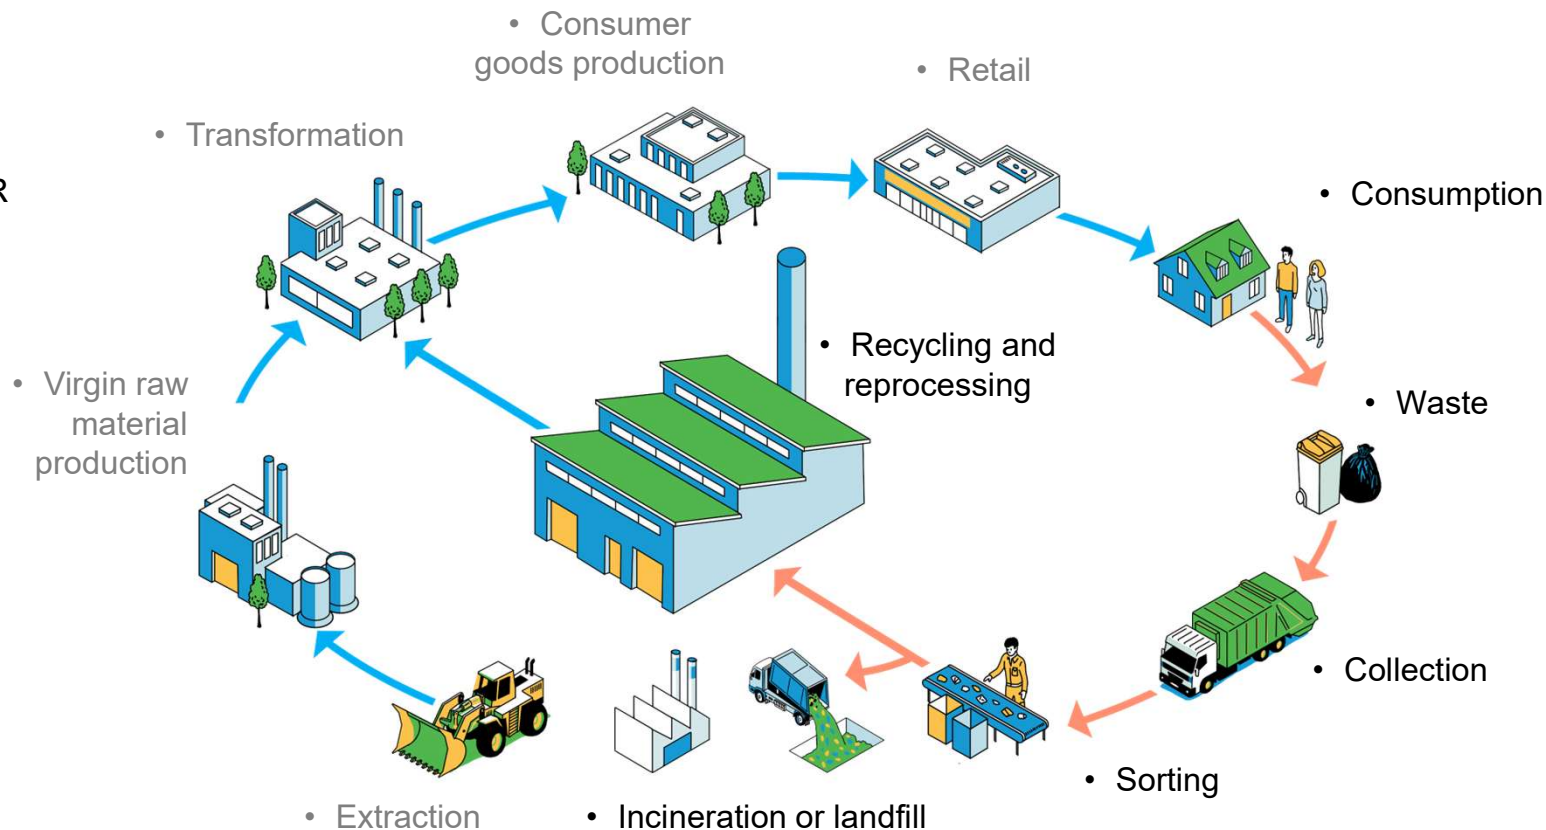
• Consumer goods production

• Retail

• Transformation

R

• Consumption

• Recycling and reprocessing

• Virgin raw material production

• Waste

• Collection

• Sorting

• Extraction

• Incineration or landfill